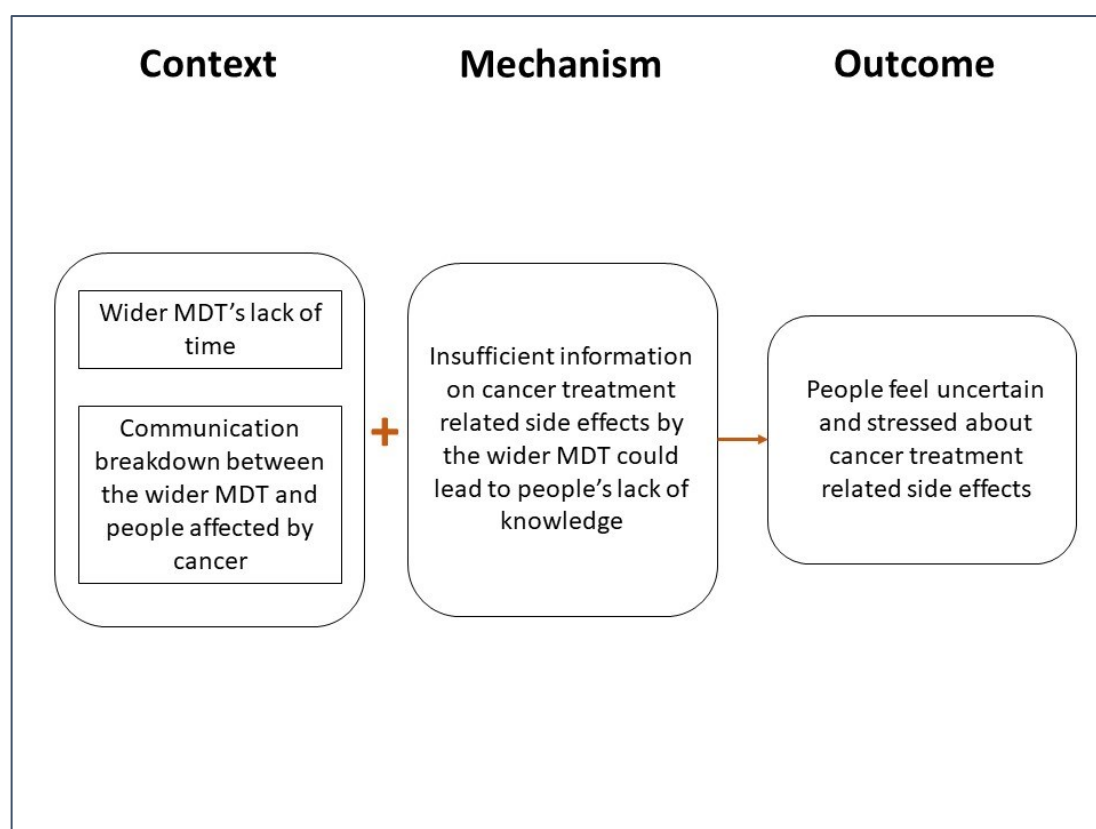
Context

Mechanism

Outcome

Wider MDT’s lack of time

Communication breakdown between the wider MDT and people affected by cancer

+

Insufficient information on cancer treatment related side effects by the wider MDT could lead to people’s lack of knowledge

People feel uncertain and stressed about cancer treatment related side effects